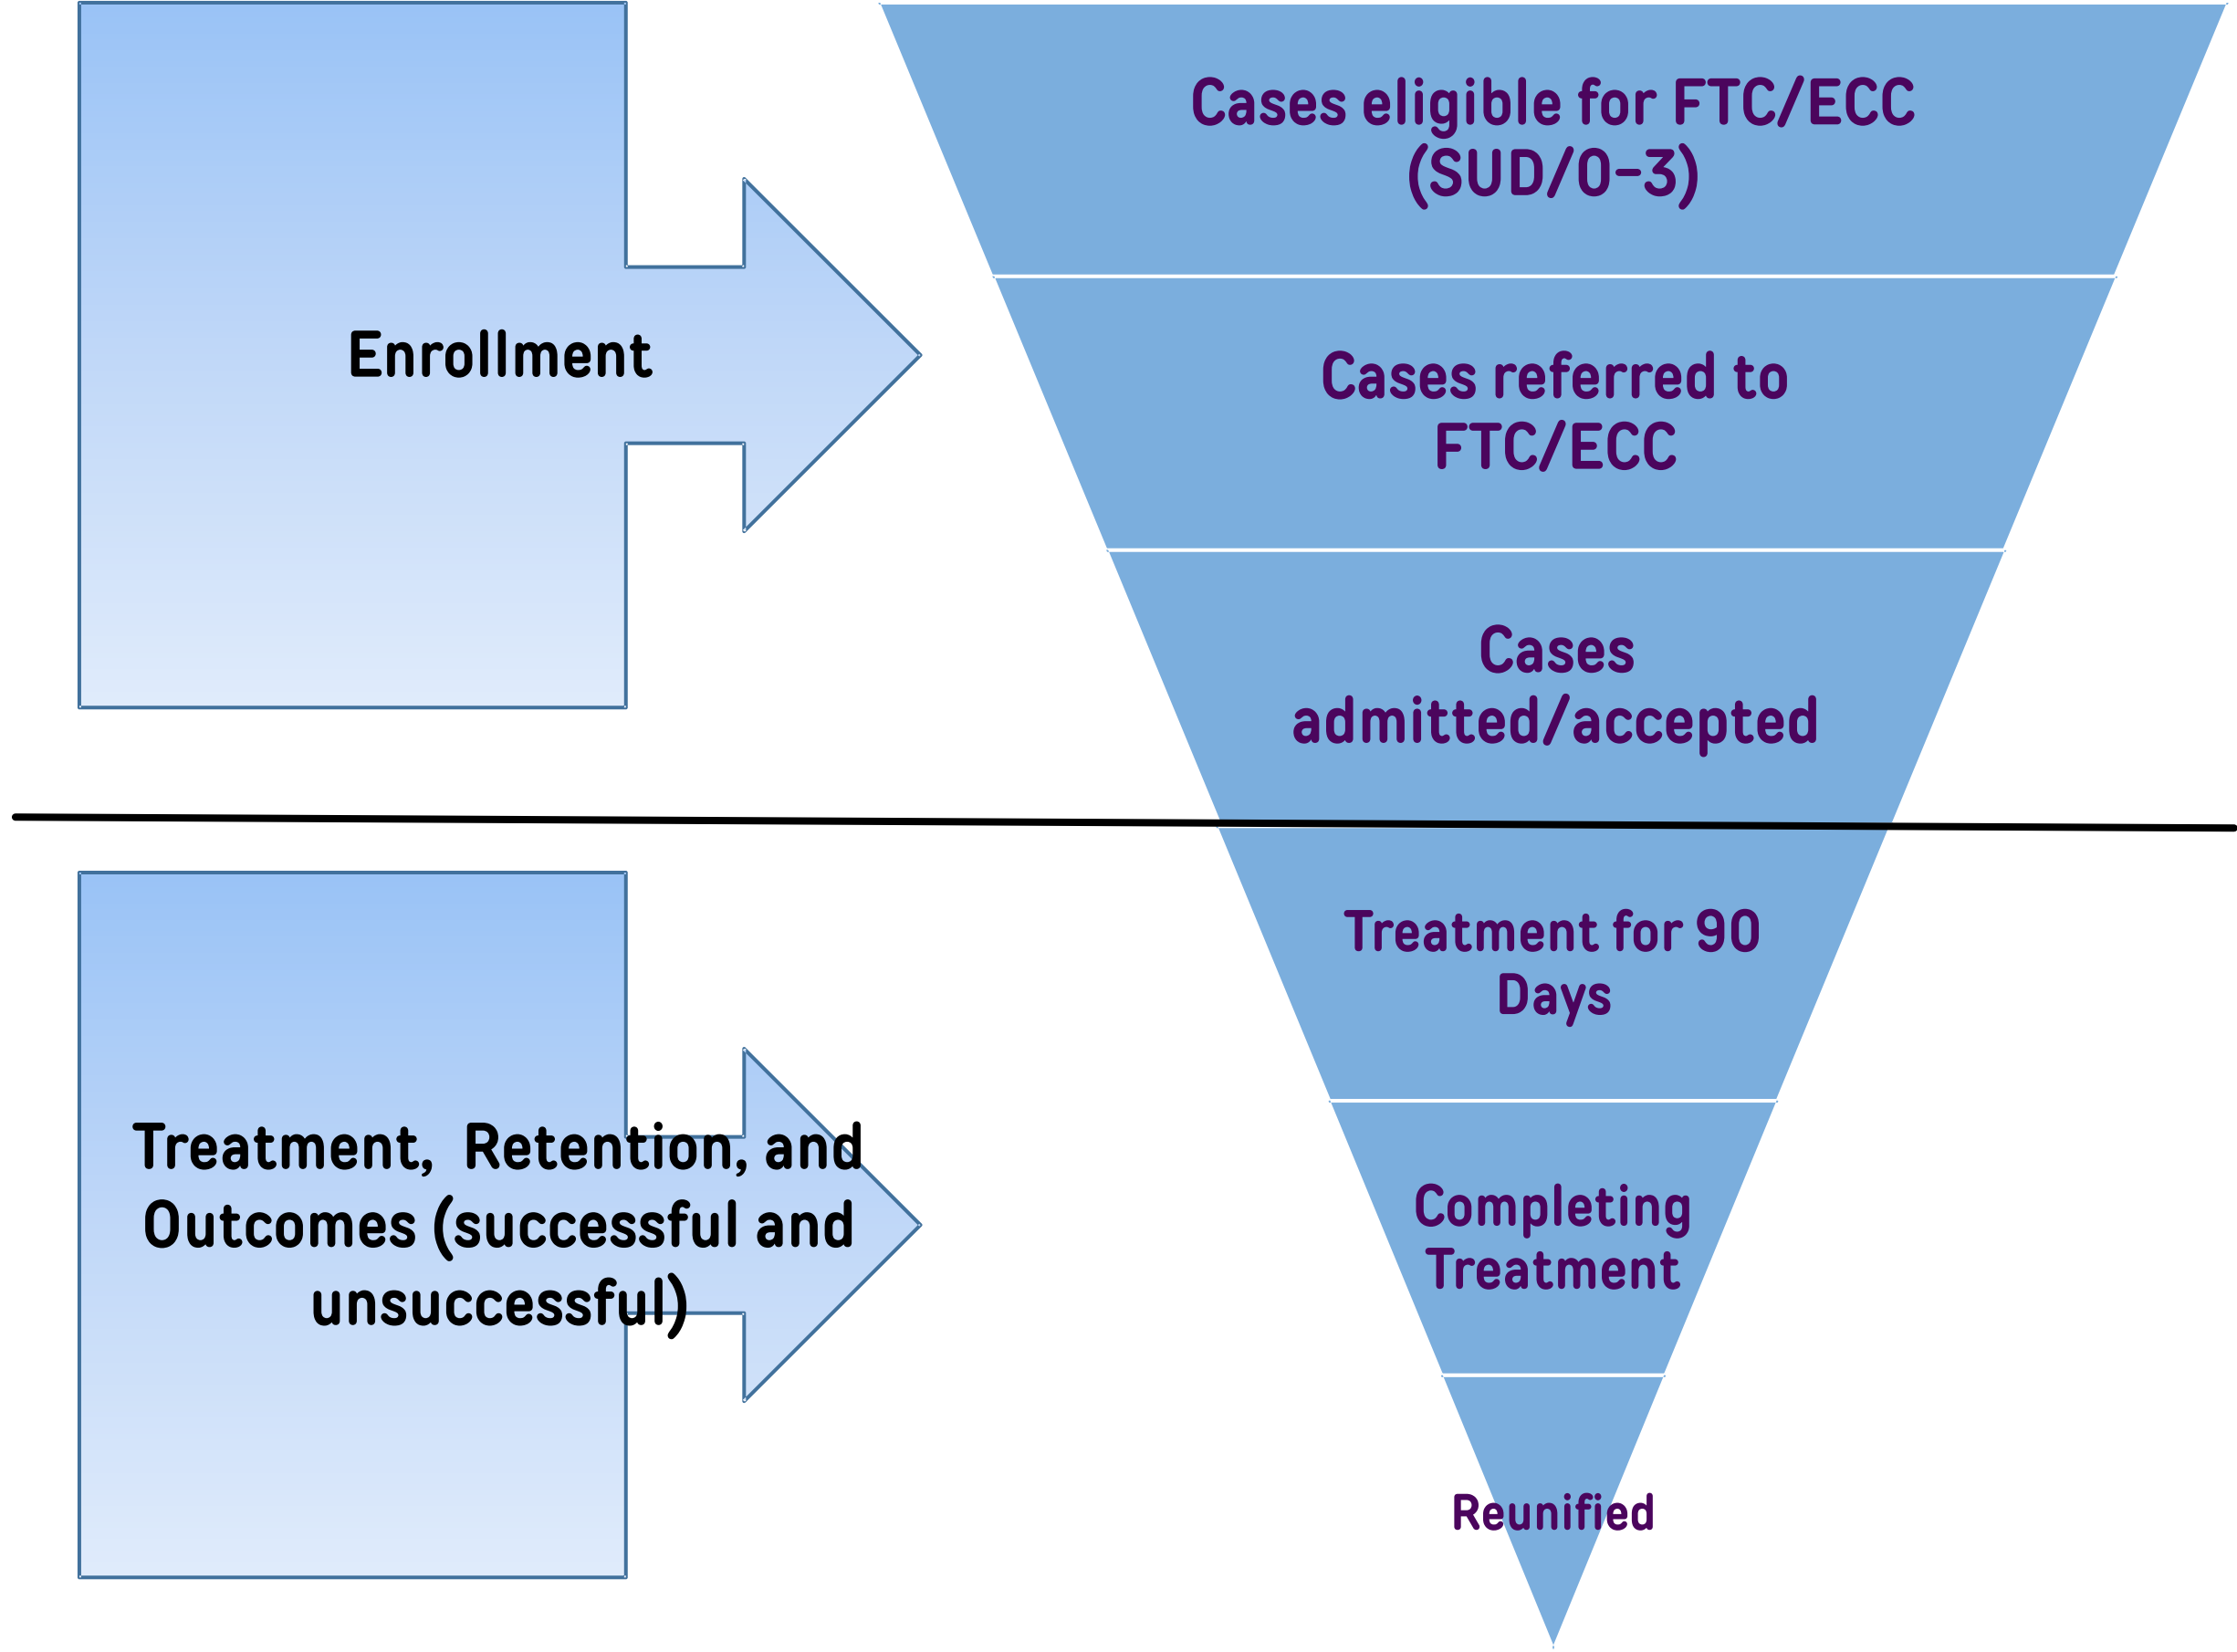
Enrollment

Cases eligible for FTC/ECC (SUD/0-3)

Cases referred to FTC/ECC

Cases admitted/accepted

Treatment, Retention, and Outcomes (successful and unsuccessful)

Treatment for 90 Days

Completing Treatment

Reunified